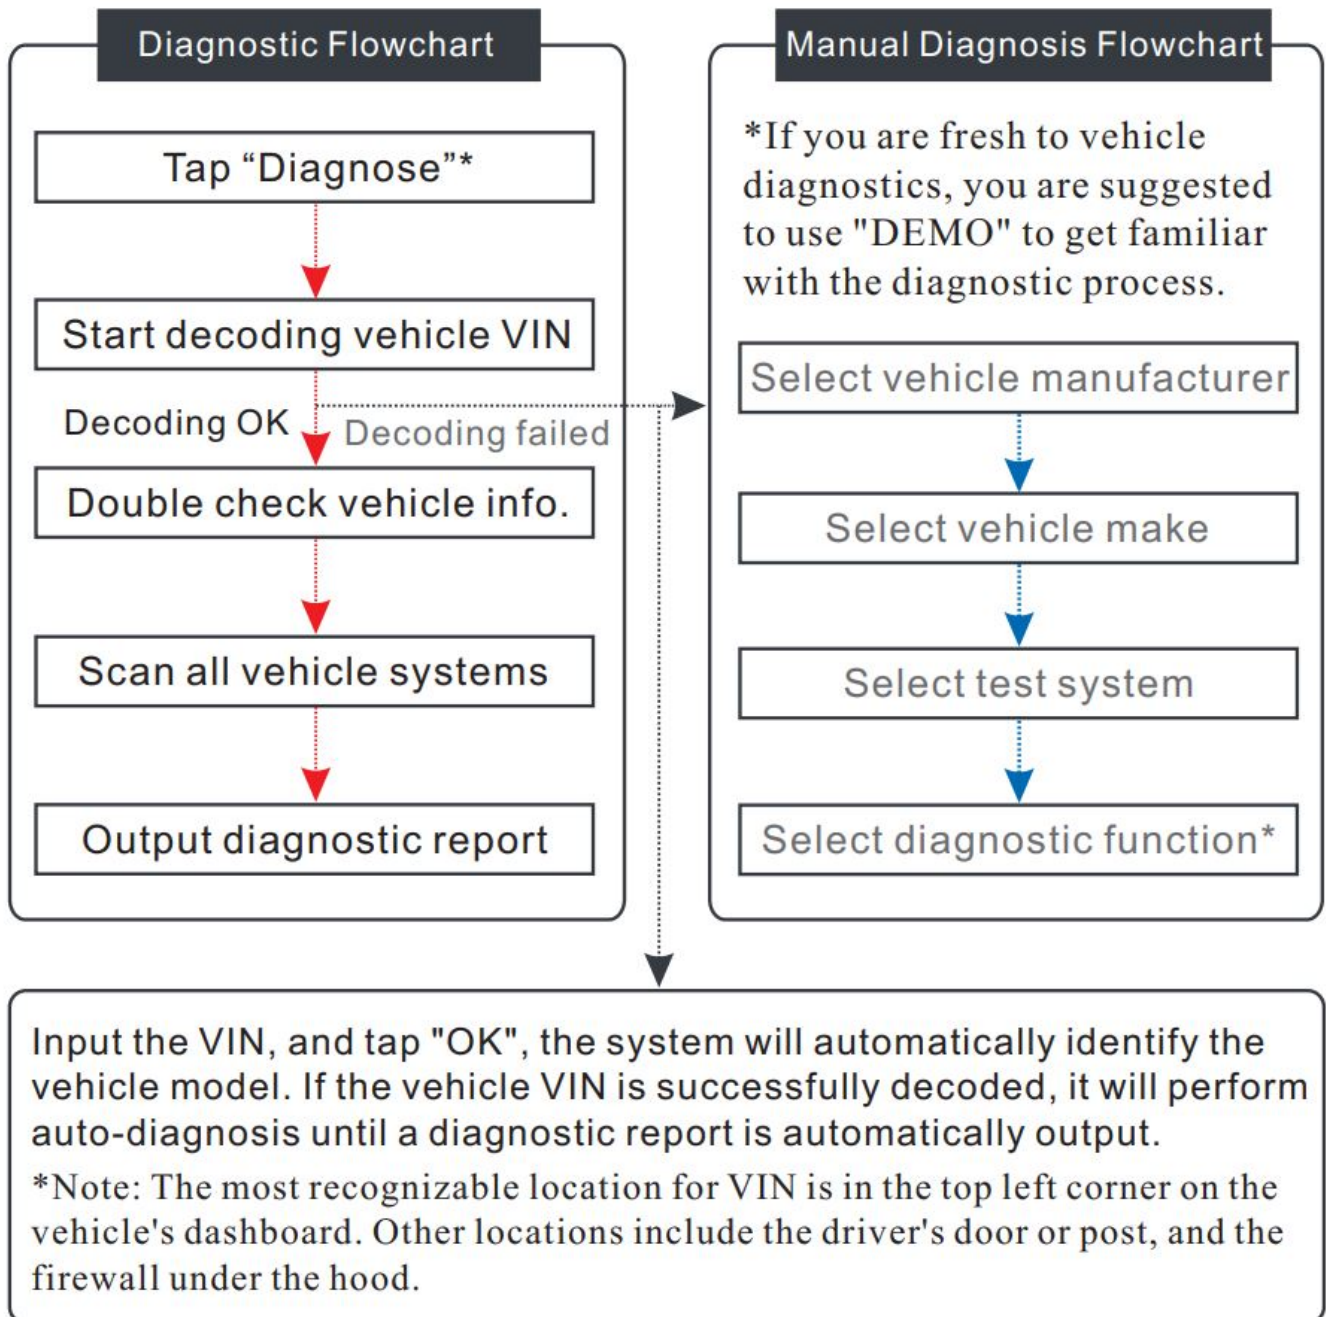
Diagnostic Flowchart

Tap “Diagnose”*

Start decoding vehicle VIN

Decoding OK

Decoding failed

Double check vehicle info.

Scan all vehicle systems

Output diagnostic report

Manual Diagnosis Flowchart

*If you are fresh to vehicle diagnostics, you are suggested to use "DEMO" to get familiar with the diagnostic process.

Select vehicle manufacturer

Select vehicle make

Select test system

Select diagnostic function*

Input the VIN, and tap "OK", the system will automatically identify the vehicle model. If the vehicle VIN is successfully decoded, it will perform auto-diagnosis until a diagnostic report is automatically output.

*Note: The most recognizable location for VIN is in the top left corner on the vehicle's dashboard. Other locations include the driver's door or post, and the firewall under the hood.